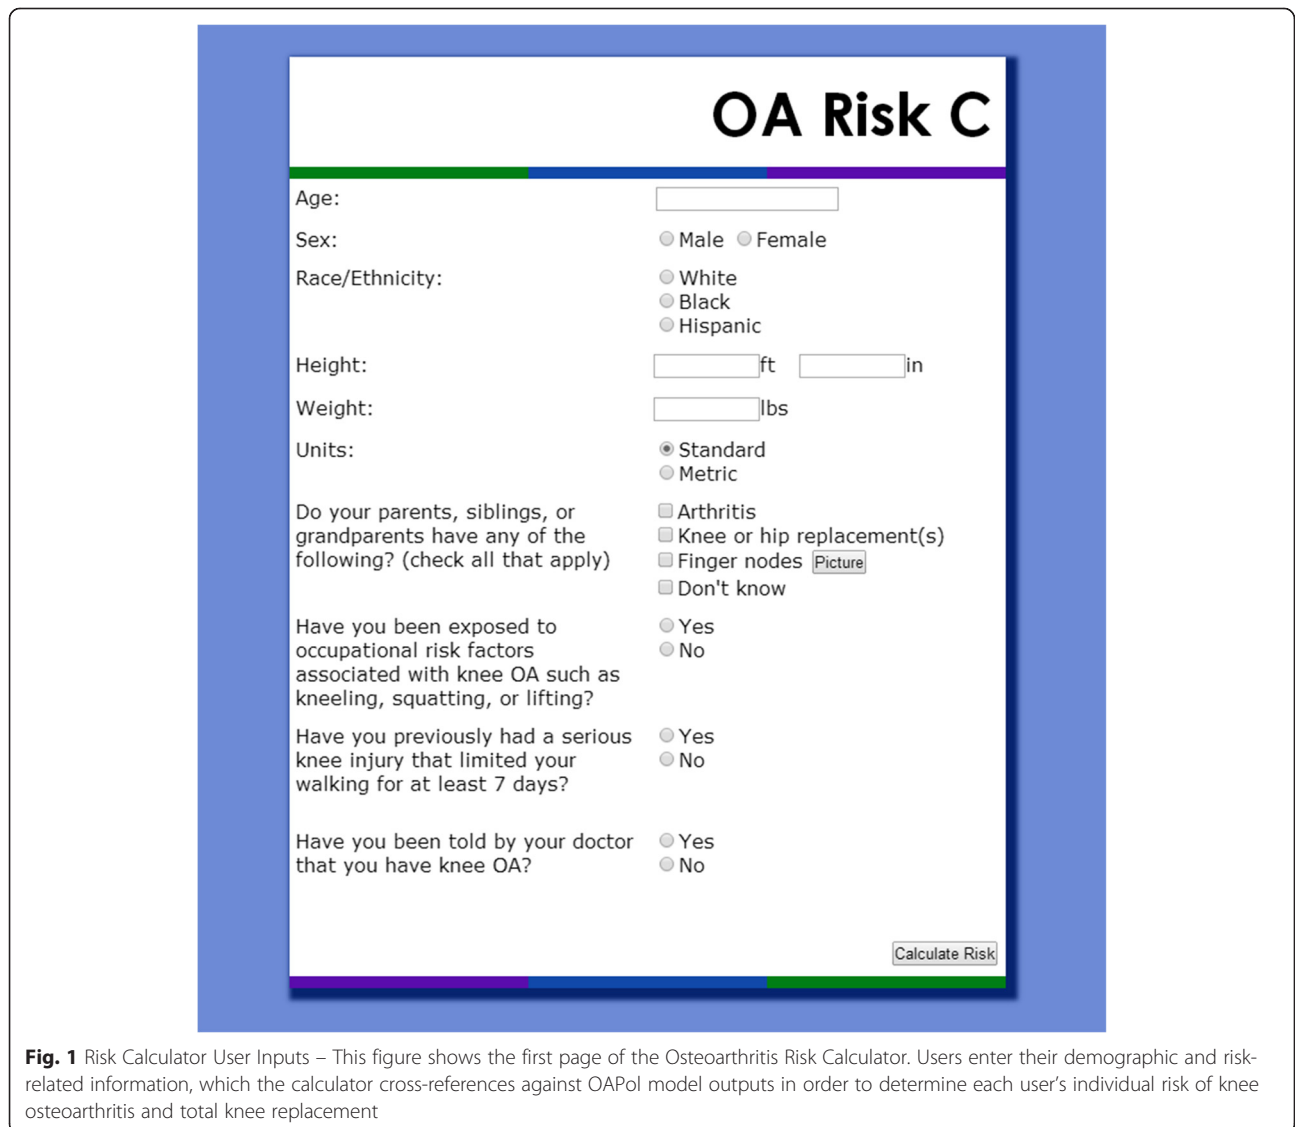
OA Risk C

Age:

Sex: Male Female

Race/Ethnicity: White Black Hispanic

Height: ft in

Weight: lbs

Units: Standard Metric

Do your parents, siblings, or grandparents have any of the following? (check all that apply)

Arthritis
Knee or hip replacement(s)
Finger nodes Picture
Don't know

Have you been exposed to occupational risk factors associated with knee OA such as kneeling, squatting, or lifting?

Yes
No

Have you previously had a serious knee injury that limited your walking for at least 7 days?

Yes
No

Have you been told by your doctor that you have knee OA?

Yes
No

Calculate Risk

**Fig. 1** Risk Calculator User Inputs – This figure shows the first page of the Osteoarthritis Risk Calculator. Users enter their demographic and risk-related information, which the calculator cross-references against OAPol model outputs in order to determine each user's individual risk of knee osteoarthritis and total knee replacement